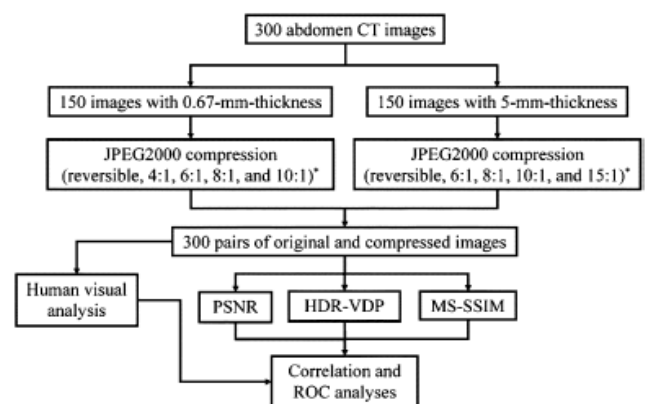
300 abdomen CT images

150 images with 0.67-mm-thickness

150 images with 5-mm-thickness

JPEG2000 compression (reversible, 4:1, 6:1, 8:1, and 10:1)*

JPEG2000 compression (reversible, 6:1, 8:1, 10:1, and 15:1)*

300 pairs of original and compressed images

Human visual analysis

PSNR

HDR-VDP

MS-SSIM

Correlation and ROC analyses